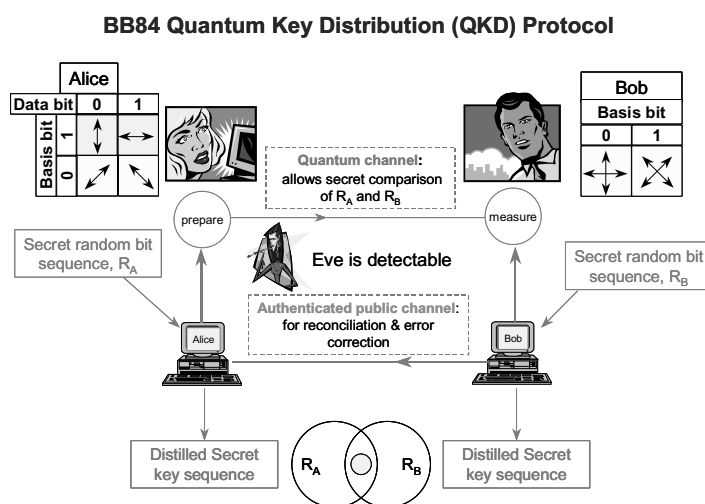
BB84 Quantum Key Distribution (QKD) Protocol

Alice

| Data bit | 0 | 1 |
|---|---|---|
| Basis bit 1 | ↕ | ↔ |
| Basis bit 0 | ⤢ | ⤡ |

Bob

| Basis bit | |
|---|---|
| 0 | 1 |
| ✛ | ✕ |

Quantum channel: allows secret comparison of $R_A$ and $R_B$

prepare

measure

Secret random bit sequence, $R_A$

Eve is detectable

Secret random bit sequence, $R_B$

Authenticated public channel: for reconciliation & error correction

Alice

Bob

Distilled Secret key sequence

$R_A$

$R_B$

Distilled Secret key sequence